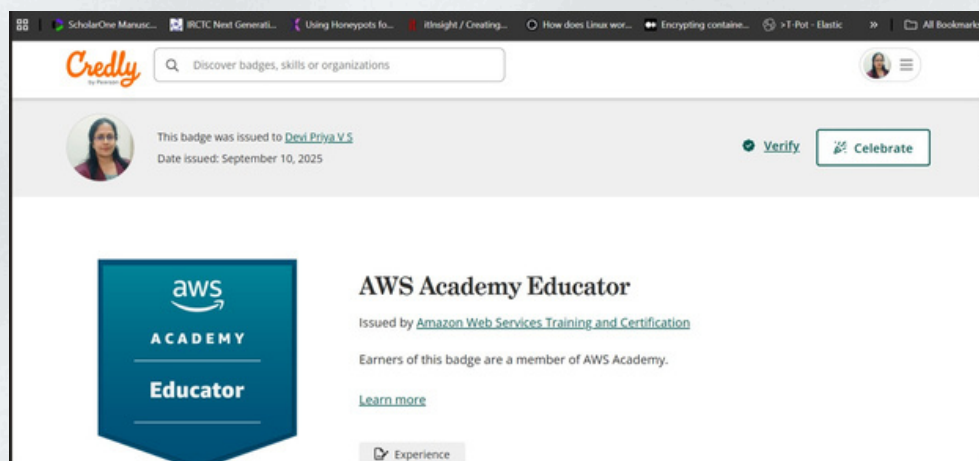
ScholarOne Manusc... IRCTC Next Generati... Using Honeypots fo... itInsight / Creating... How does Linux wor... Encrypting containe... >T-Pot - Elastic » All Bookmarks

Credly by Pearson

Discover badges, skills or organizations

This badge was issued to Devi Priya V S
Date issued: September 10, 2025

Verify

Celebrate

aws ACADEMY Educator

AWS Academy Educator

Issued by Amazon Web Services Training and Certification

Earners of this badge are a member of AWS Academy.

Learn more

Experience